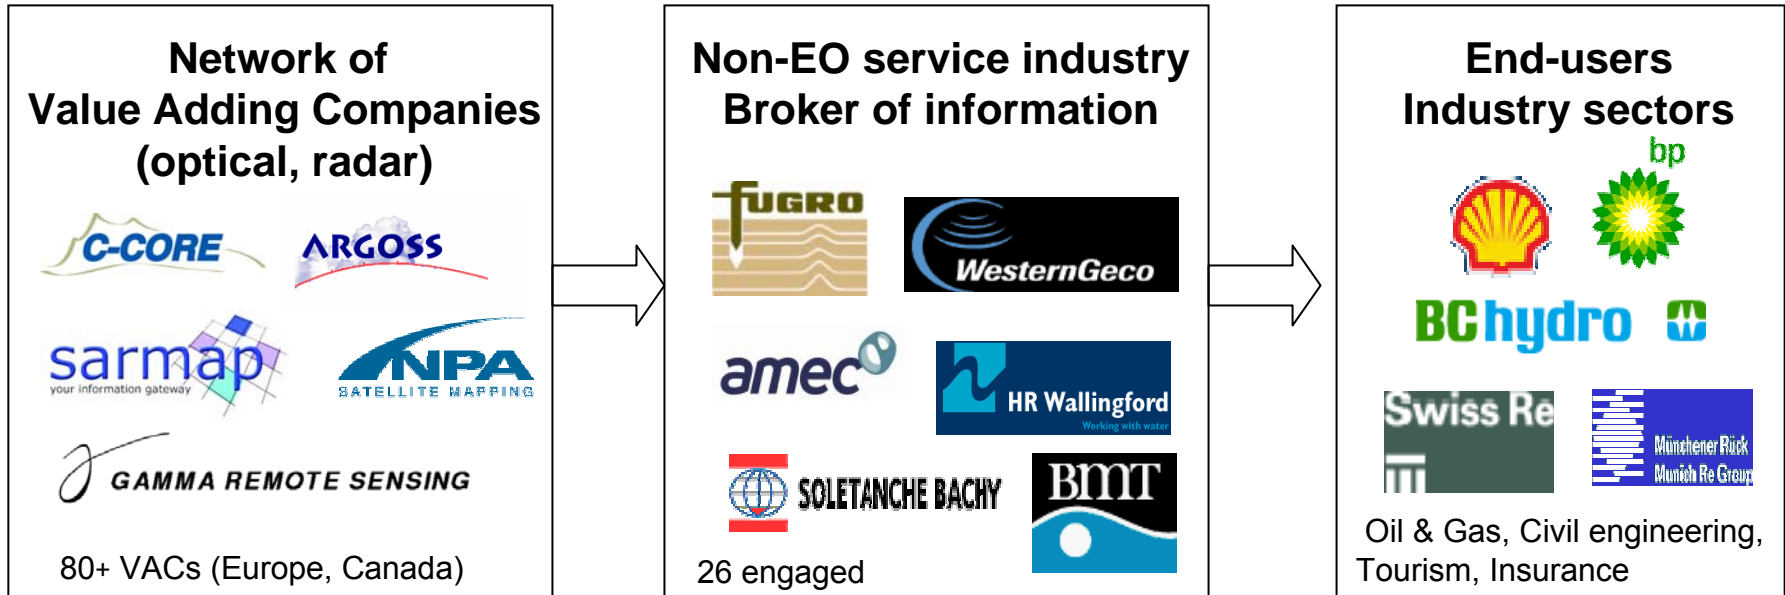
Network of
Value Adding Companies
(optical, radar)

C-CORE

ARGOSS

sarmap
your information gateway

NPA
SATELLITE MAPPING

GAMMA REMOTE SENSING

80+ VACs (Europe, Canada)

Non-EO service industry
Broker of information

FUGRO

WesternGeco

amec

HR Wallingford
Working with water

SOLETANCHE BACHY

BMT

26 engaged

End-users
Industry sectors

bp

BChydro

Swiss Re

Münchener Rück
Munich Re Group

Oil & Gas, Civil engineering, Tourism, Insurance